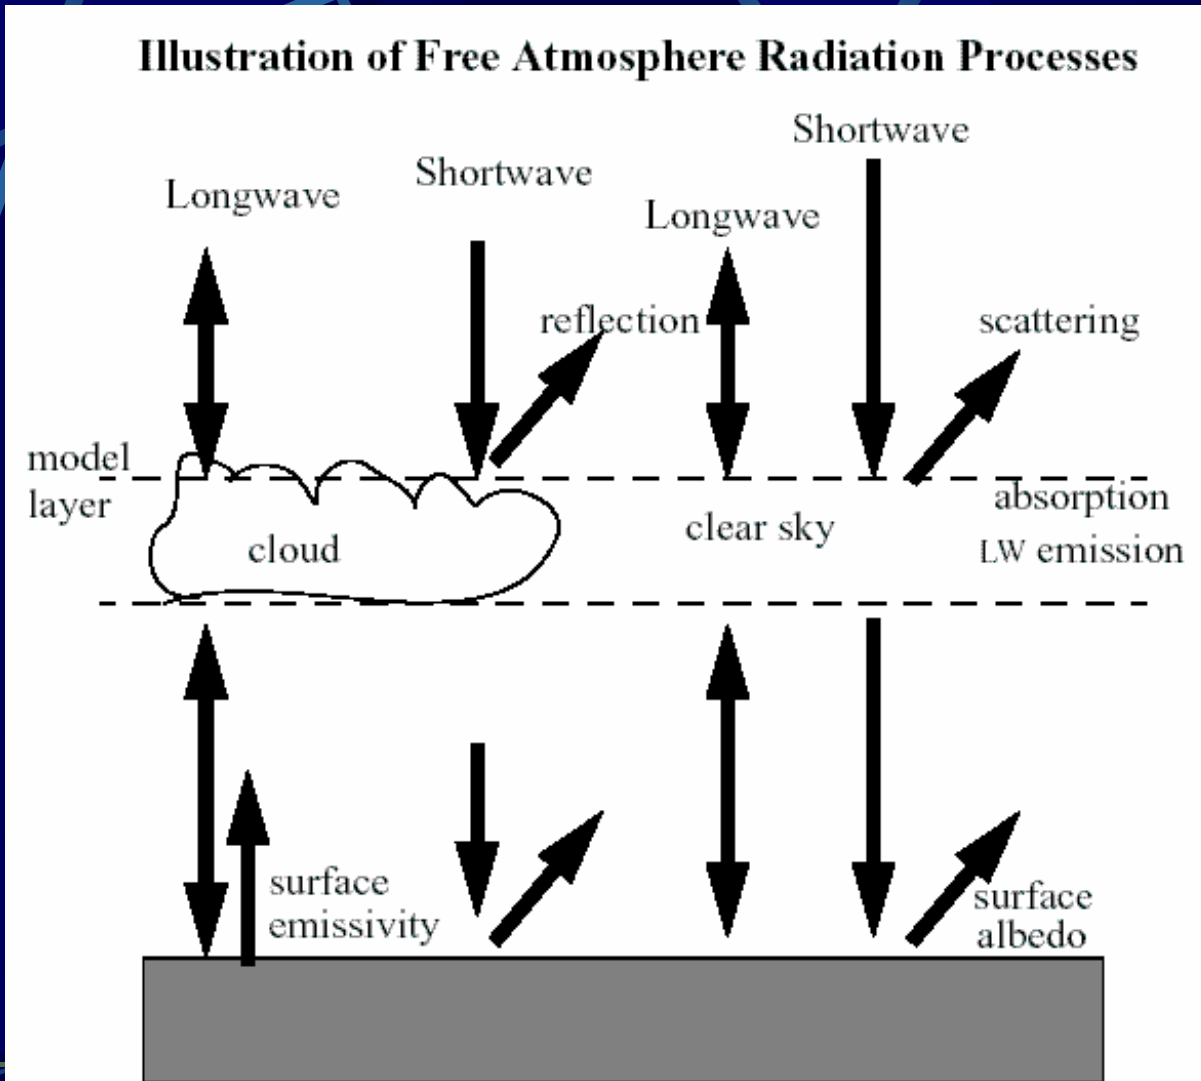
Illustration of Free Atmosphere Radiation Processes

Longwave

Shortwave

reflection

Longwave

Shortwave

scattering

model layer

cloud

clear sky

absorption
LW emission

surface emissivity

surface albedo